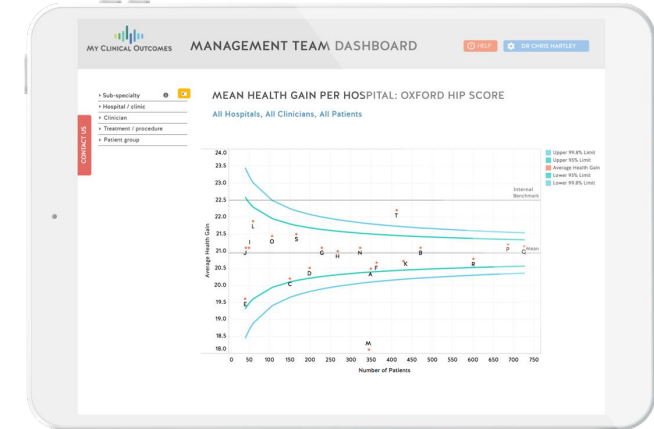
MY CLINICAL OUTCOMES MANAGEMENT TEAM DASHBOARD

HELP DR CHRIS HARTLEY

CONTACT US

Sub-specialty
Hospital / clinic
Clinician
Treatment / procedure
Patient group

MEAN HEALTH GAIN PER HOSPITAL: OXFORD HIP SCORE

All Hospitals, All Clinicians, All Patients

Upper 99.8% Limit
Upper 95% Limit
Average Health Gain
Lower 95% Limit
Lower 99.8% Limit

Internal Benchmark

Mean

Average Health Gain

24.0
23.5
23.0
22.5
22.0
21.5
21.0
20.5
20.0
19.5
19.0
18.5
18.0

L I J O S G H N T B K F A E C D R P Q M

0 50 100 150 200 250 300 350 400 450 500 550 600 650 700 750

Number of Patients